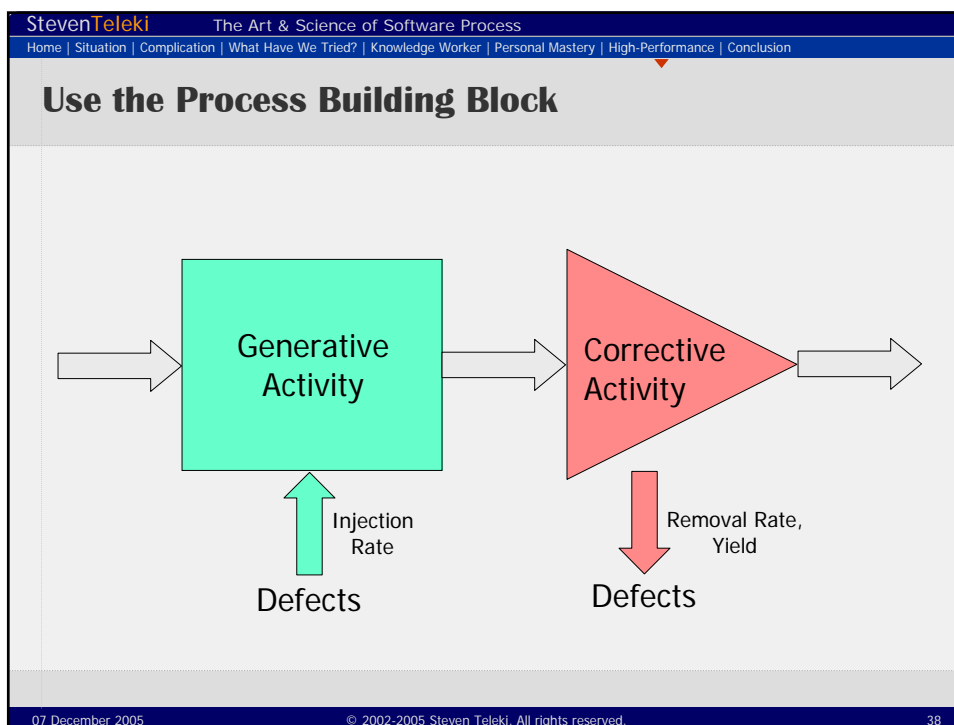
StevenTeleki The Art & Science of Software Process

Home | Situation | Complication | What Have We Tried? | Knowledge Worker | Personal Mastery | High-Performance | Conclusion

Use the Process Building Block

Generative Activity

Corrective Activity

Injection Rate

Defects

Removal Rate, Yield

Defects

07 December 2005 © 2002-2005 Steven Teleki. All rights reserved. 38